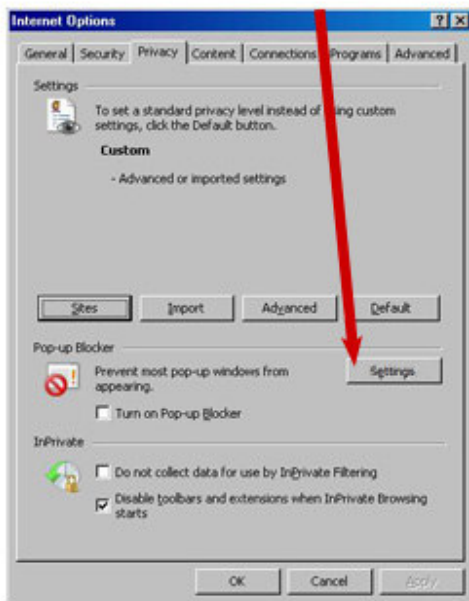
Internet Options

General | Security | Privacy | Content | Connections | Programs | Advanced

Settings

To set a standard privacy level instead of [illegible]ing custom settings, click the Default button.

Custom

- Advanced or imported settings

Sites | Import | Advanced | Default

Pop-up Blocker

Prevent most pop-up windows from appearing.

Settings

Turn on Pop-up Blocker

InPrivate

Do not collect data for use by InPrivate Filtering

Disable toolbars and extensions when InPrivate Browsing starts

OK | Cancel | Apply